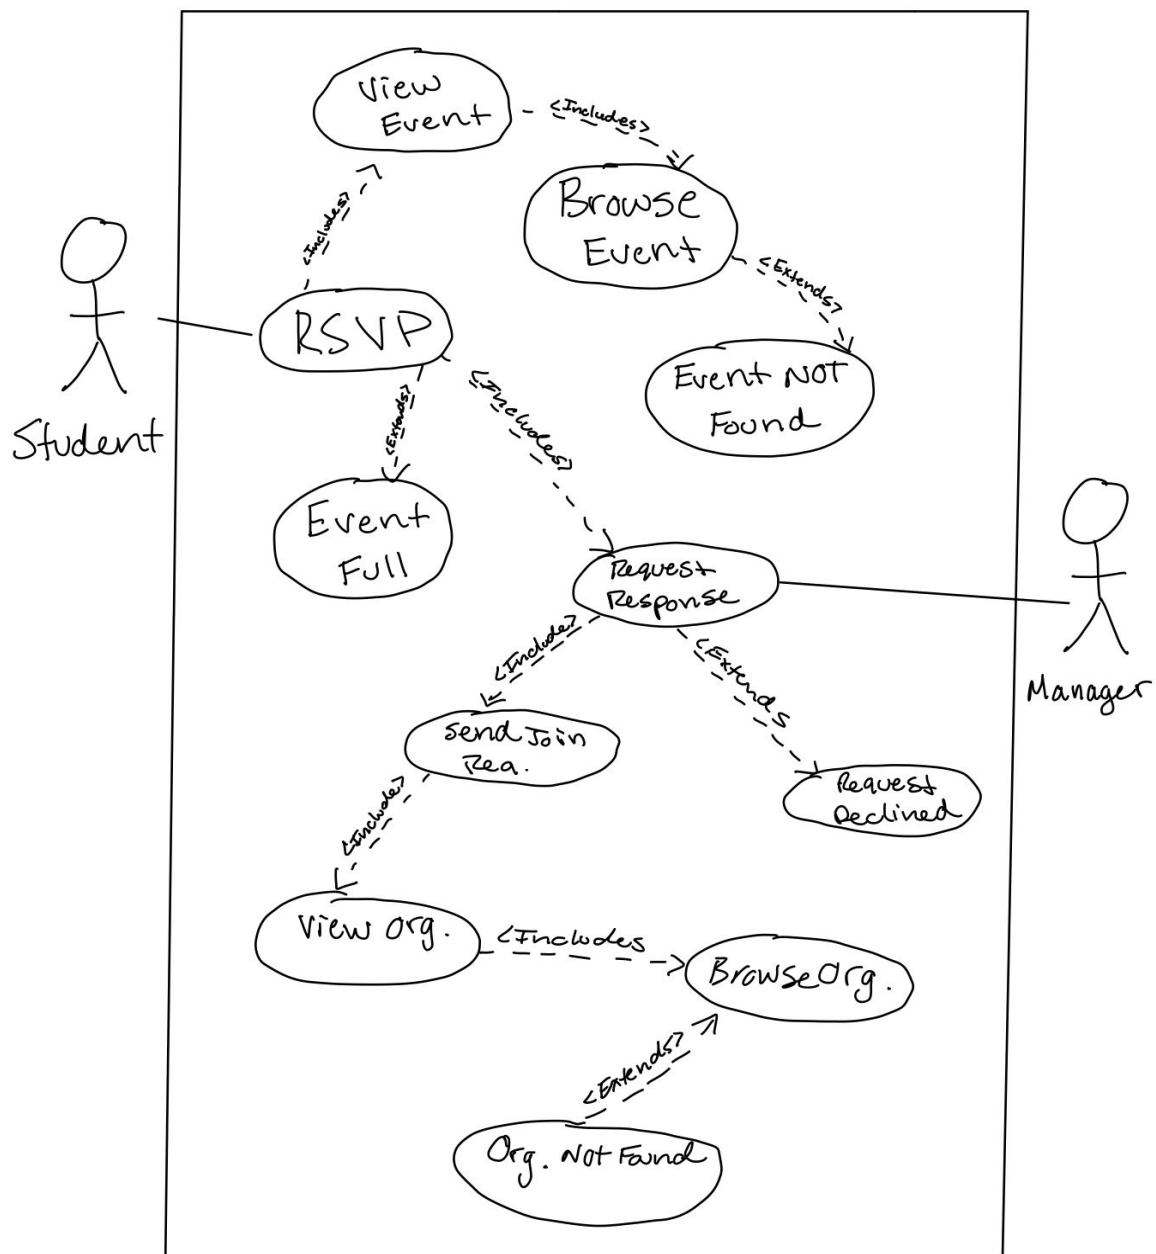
View Event

<Includes>

Browse Event

<Includes>

Student

RSVP

<Extends>

Event Not Found

<Extends>

<Includes>

Event Full

Request Response

Manager

<Include>

<Extends

Send Join Req.

Request Declined

<Include>

View Org.

<Includes

Browse Org.

<Extends>

Org. Not Found